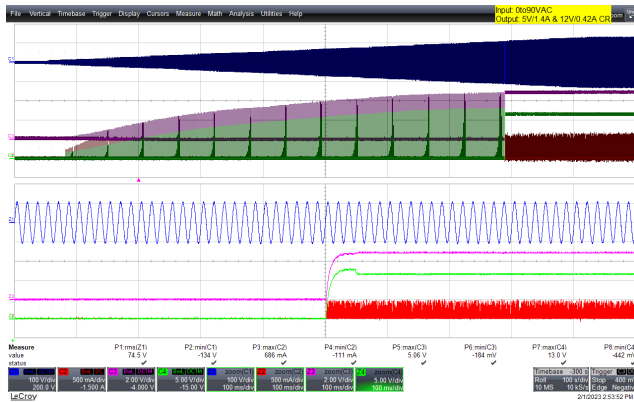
File Vertical Timebase Trigger Display Cursors Measure Math Analysis Utilities Help

Input: 0to90VAC
Output: 5V/1.4A & 12V/0.42A CR

Z1

C2

C4

C3

Z1

Z2

Z4

| Measure | P1:rms(Z1) | P2:min(C1) | P3:max(C2) | P4:min(C2) | P5:max(C3) | P6:min(C3) | P7:max(C4) | P8:min(C4) |
|---|---|---|---|---|---|---|---|---|
| value | 74.5 V | -134 V | 686 mA | -111 mA | 5.06 V | -184 mV | 13.0 V | -442 mV |
| status | ✔ | ✔ | ✔ | ✔ | ✔ | ✔ | ✔ | ✔ |

C1 100 V/div 200.0 V
C2 500 mA/div -1.500 A
C3 2.00 V/div -4.000 V
C4 5.00 V/div -15.00 V
Z1 zoom(C1) 100 V/div 100 ms/div
Z2 zoom(C2) 500 mA/div 100 ms/div
Z3 zoom(C3) 2.00 V/div 100 ms/div
Z4 zoom(C4) 5.00 V/div 100 ms/div

Timebase -300 s Roll 100 s/div 10 MS 10 kS/s
Trigger Stop 400 mV Edge Negative

LeCroy
2/1/2023 2:53:52 PM